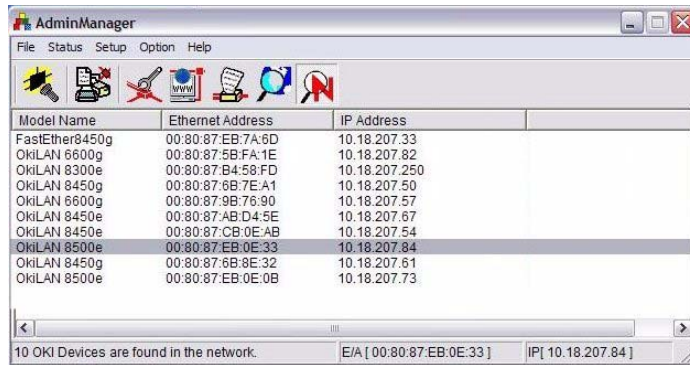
AdminManager

File Status Setup Option Help

| Model Name | Ethernet Address | IP Address |
|---|---|---|
| FastEther8450g | 00:80:87:EB:7A:6D | 10.18.207.33 |
| OkiLAN 6600g | 00:80:87:5B:FA:1E | 10.18.207.82 |
| OkiLAN 8300e | 00:80:87:B4:58:FD | 10.18.207.250 |
| OkiLAN 8450g | 00:80:87:6B:7E:A1 | 10.18.207.50 |
| OkiLAN 6600g | 00:80:87:9B:76:90 | 10.18.207.57 |
| OkiLAN 8450e | 00:80:87:AB:D4:5E | 10.18.207.67 |
| OkiLAN 8450e | 00:80:87:CB:0E:AB | 10.18.207.54 |
| OkiLAN 8500e | 00:80:87:EB:0E:33 | 10.18.207.84 |
| OkiLAN 8450g | 00:80:87:6B:8E:32 | 10.18.207.61 |
| OkiLAN 8500e | 00:80:87:EB:0E:0B | 10.18.207.73 |

10 OKI Devices are found in the network. E/A [ 00:80:87:EB:0E:33 ] IP[ 10.18.207.84 ]